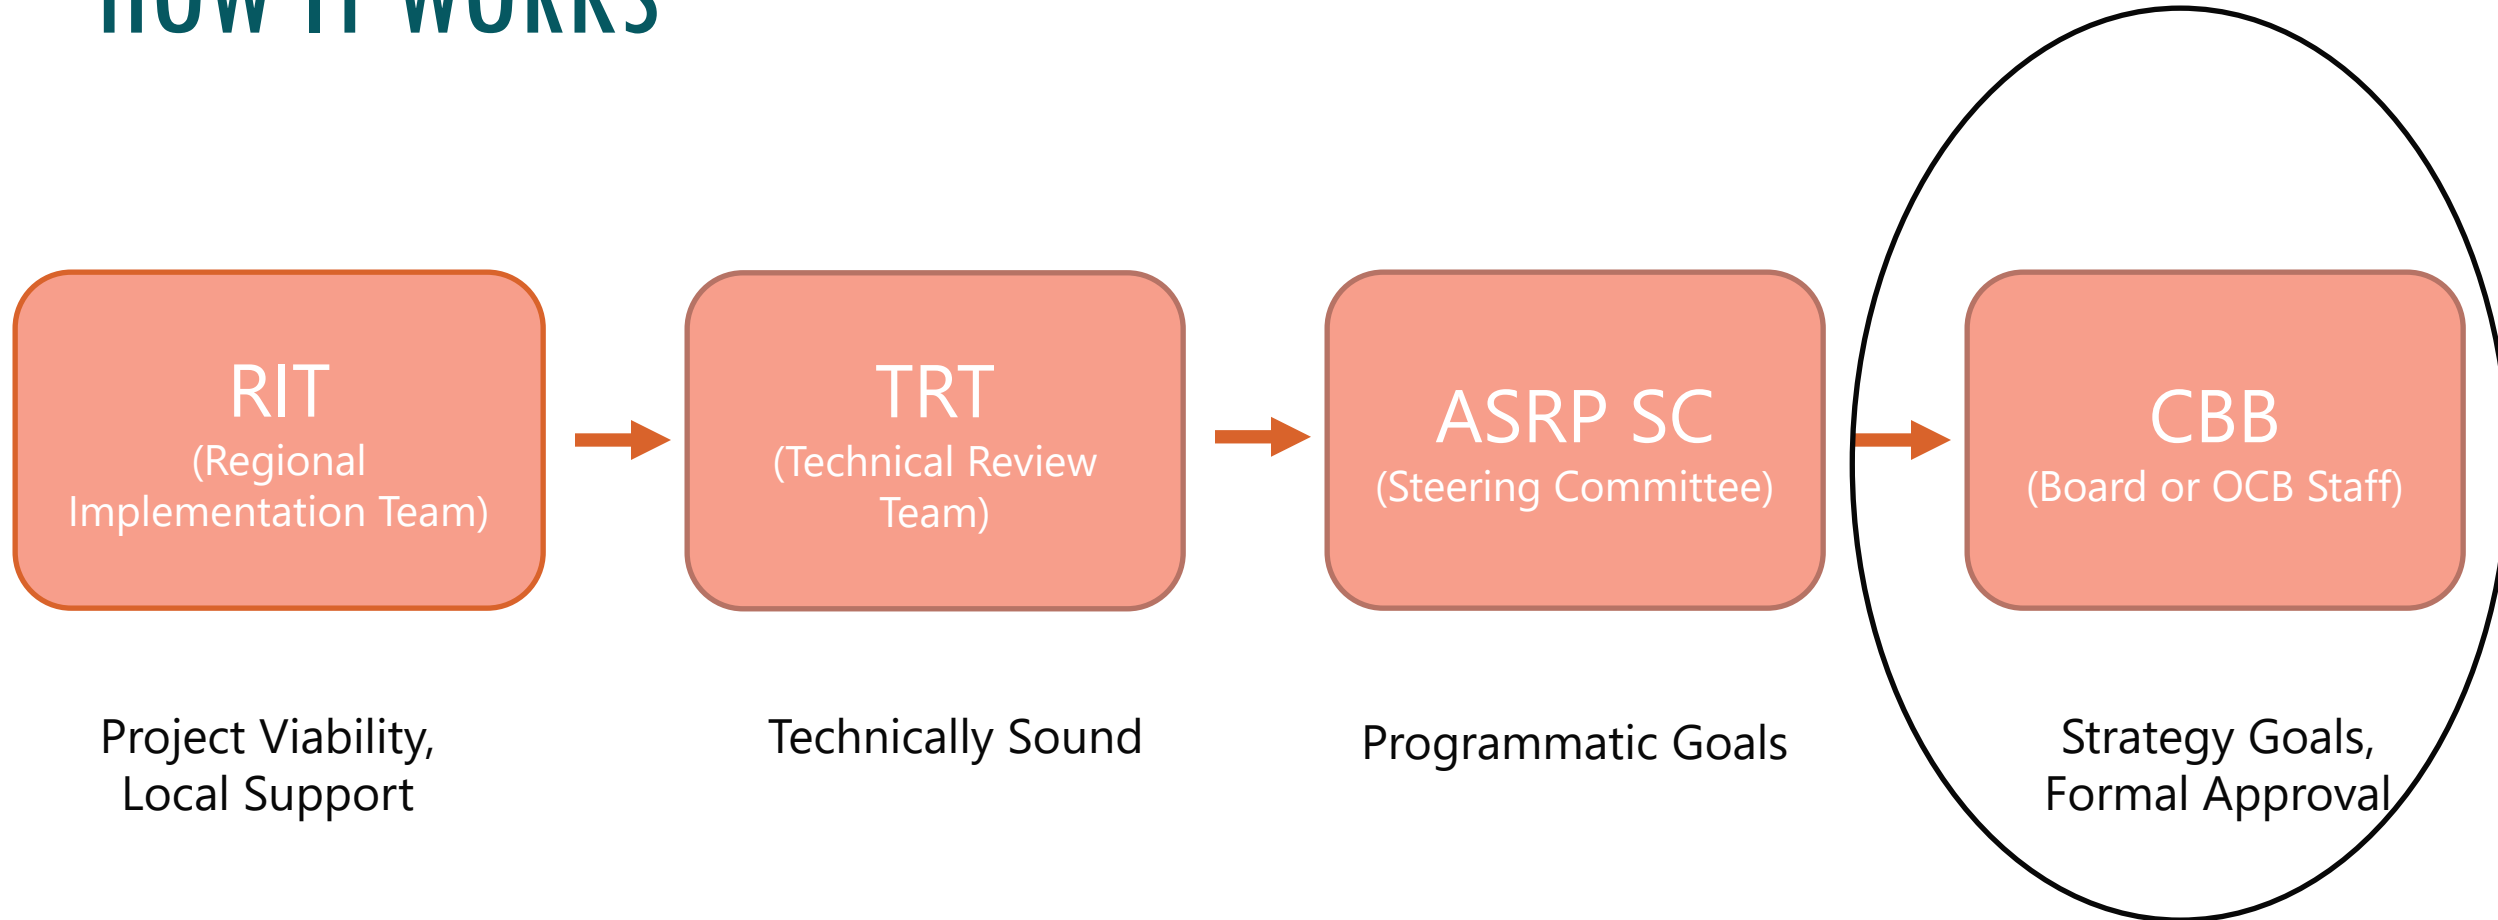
HOW IT WORKS

RIT
(Regional Implementation Team)

TRT
(Technical Review Team)

ASRP SC
(Steering Committee)

CBB
(Board or OCB Staff)

Project Viability, Local Support

Technically Sound

Programmatic Goals

Strategy Goals, Formal Approval